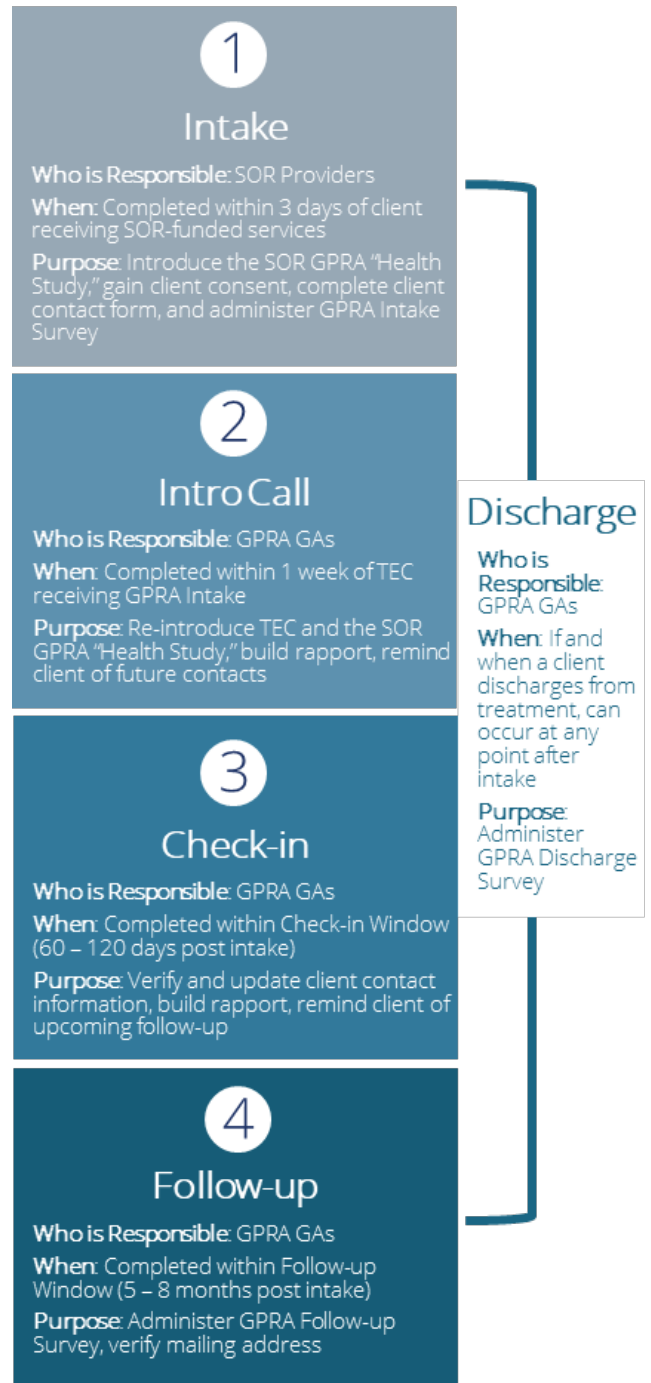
1

Intake

Who is Responsible: SOR Providers

When: Completed within 3 days of client receiving SOR-funded services

Purpose: Introduce the SOR GPRA "Health Study," gain client consent, complete client contact form, and administer GPRA Intake Survey

2

Intro Call

Who is Responsible: GPRA GAs

When: Completed within 1 week of TEC receiving GPRA Intake

Purpose: Re-introduce TEC and the SOR GPRA "Health Study," build rapport, remind client of future contacts

3

Check-in

Who is Responsible: GPRA GAs

When: Completed within Check-in Window (60 – 120 days post intake)

Purpose: Verify and update client contact information, build rapport, remind client of upcoming follow-up

4

Follow-up

Who is Responsible: GPRA GAs

When: Completed within Follow-up Window (5 – 8 months post intake)

Purpose: Administer GPRA Follow-up Survey, verify mailing address

Discharge

Who is Responsible: GPRA GAs

When: If and when a client discharges from treatment, can occur at any point after intake

Purpose: Administer GPRA Discharge Survey